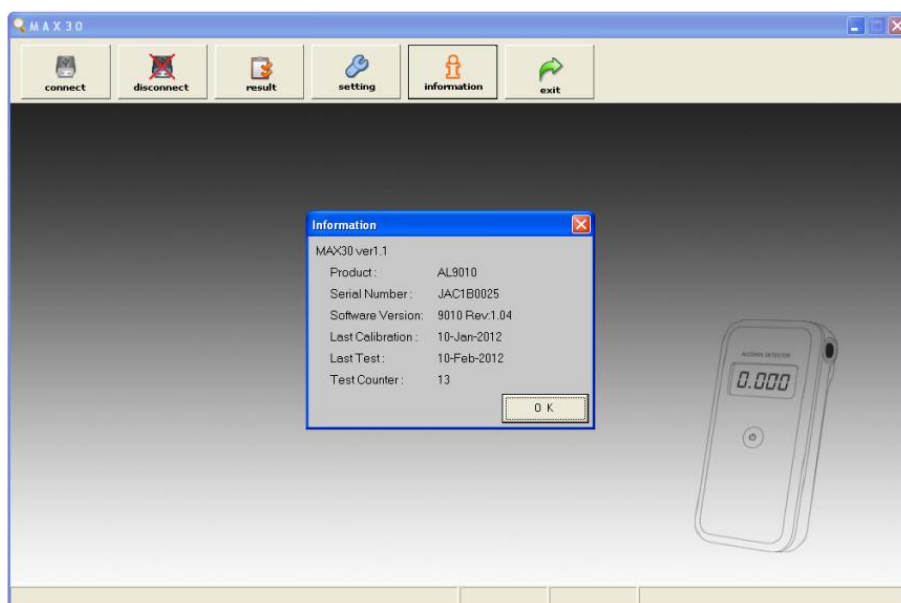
MAX30

connect disconnect result setting information exit

Information

MAX30 ver1.1

| | |
|---|---|
| Product: | AL9010 |
| Serial Number: | JAC1B0025 |
| Software Version: | 9010 Rev:1.04 |
| Last Calibration: | 10-Jan-2012 |
| Last Test: | 10-Feb-2012 |
| Test Counter: | 13 |

O K

ALCOHOL DETECTOR

0.000